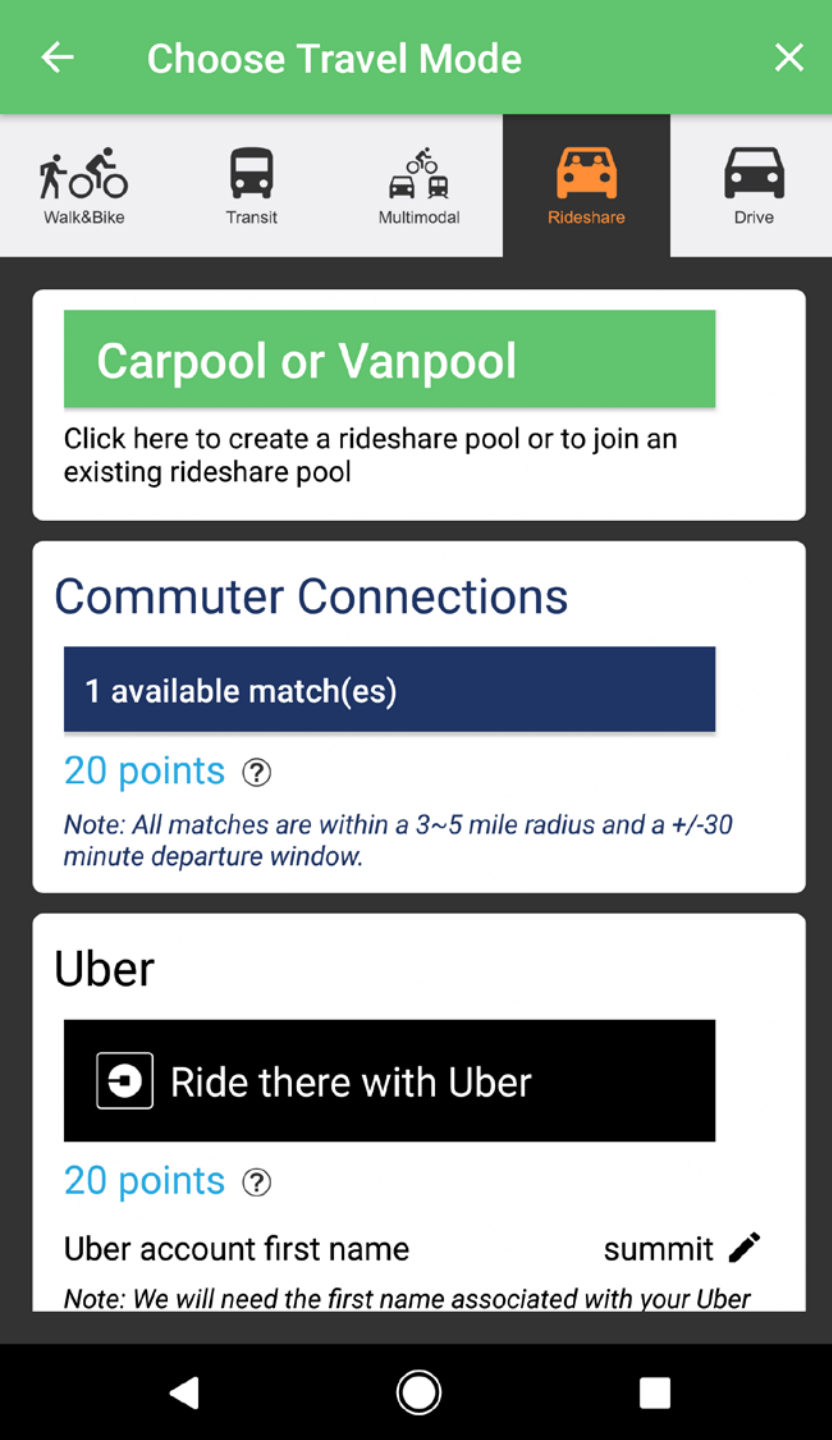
Choose Travel Mode

Walk&Bike
Transit
Multimodal
Rideshare
Drive

Carpool or Vanpool

Click here to create a rideshare pool or to join an existing rideshare pool

Commuter Connections

1 available match(es)

20 points ?

Note: All matches are within a 3~5 mile radius and a +/-30 minute departure window.

Uber

Ride there with Uber

20 points ?

Uber account first name summit

Note: We will need the first name associated with your Uber